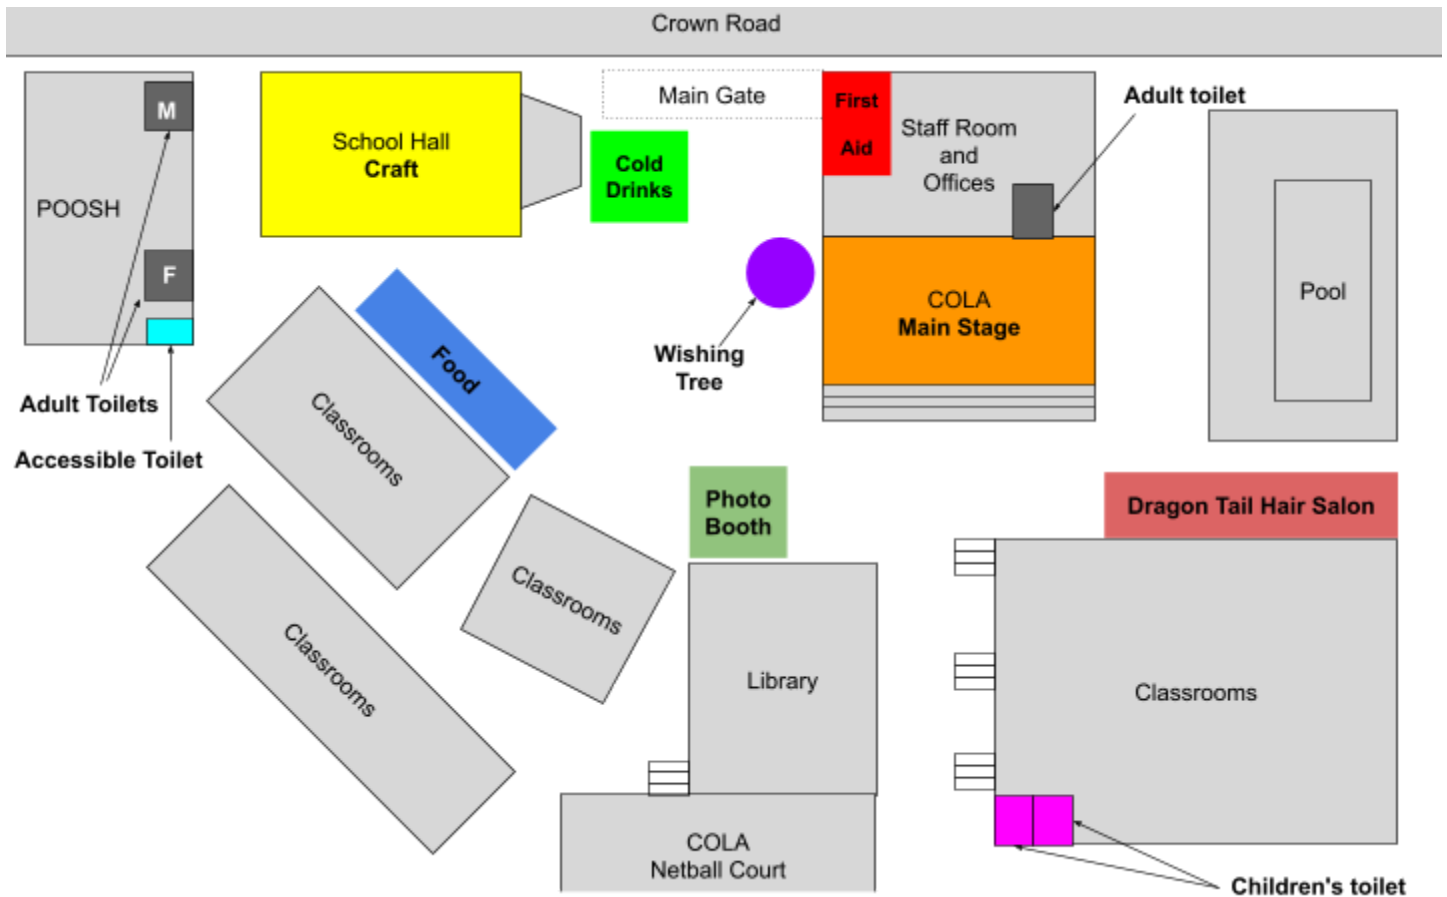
Crown Road

M

POOSH

F

School Hall
Craft

Main Gate

Cold Drinks

First Aid

Staff Room and Offices

Adult toilet

Pool

COLA
Main Stage

Wishing Tree

Food

Classrooms

Adult Toilets

Accessible Toilet

Photo Booth

Dragon Tail Hair Salon

Classrooms

Classrooms

Library

Classrooms

COLA
Netball Court

Children's toilet